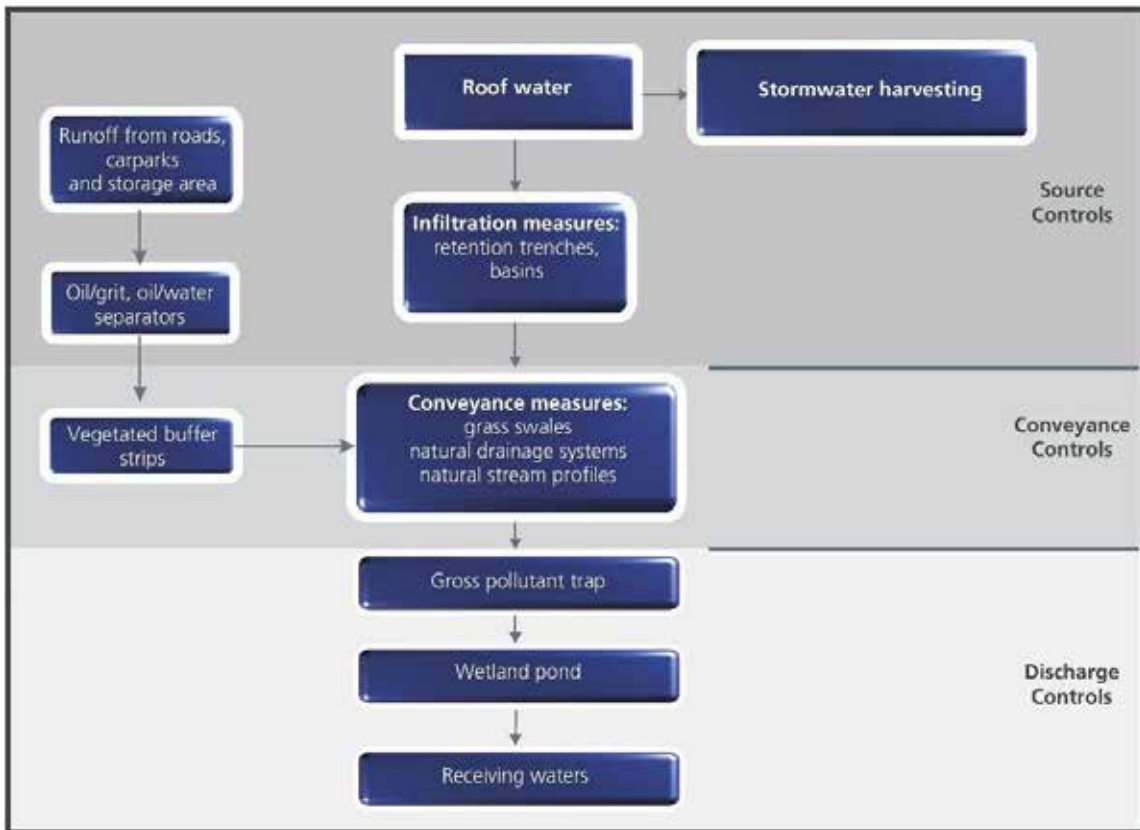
Roof water

Stormwater harvesting

Runoff from roads, carparks and storage area

Source Controls

Infiltration measures: retention trenches, basins

Oil/grit, oil/water separators

Vegetated buffer strips

Conveyance measures: grass swales natural drainage systems natural stream profiles

Conveyance Controls

Gross pollutant trap

Wetland pond

Discharge Controls

Receiving waters